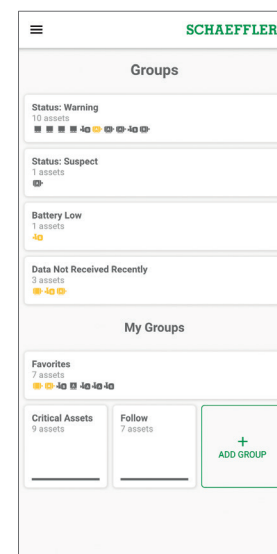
SCHAEFFLER

Groups

Status: Warning
10 assets

Status: Suspect
1 assets

Battery Low
1 assets

Data Not Received Recently
3 assets

My Groups

Favorites
7 assets

Critical Assets
9 assets

Follow
7 assets

+
ADD GROUP